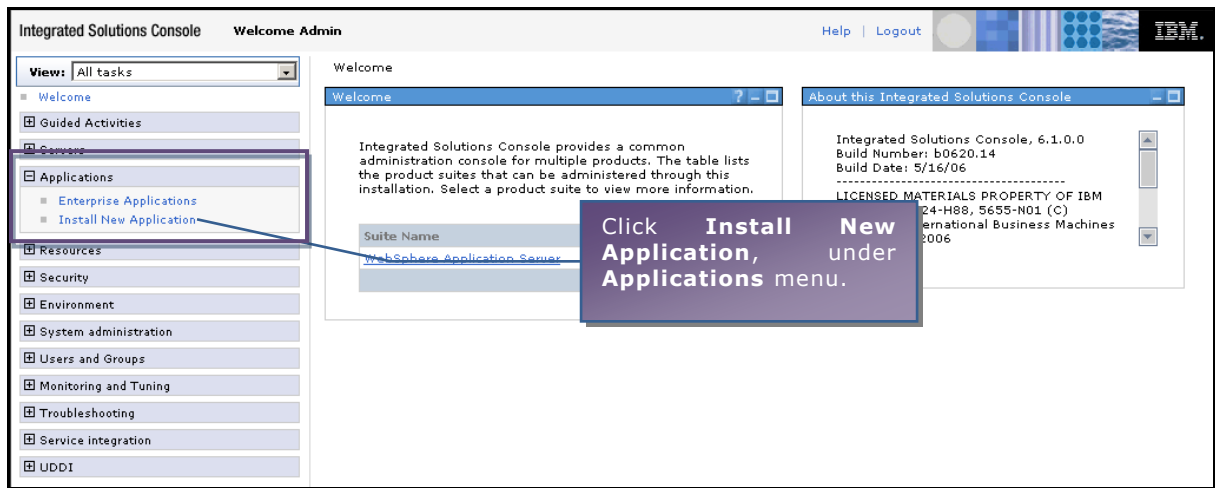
Integrated Solutions Console Welcome Admin

Help | Logout

IBM.

View: All tasks

Welcome

⊞ Guided Activities

⊞ Servers

⊟ Applications

Enterprise Applications

Install New Application

⊞ Resources

⊞ Security

⊞ Environment

⊞ System administration

⊞ Users and Groups

⊞ Monitoring and Tuning

⊞ Troubleshooting

⊞ Service integration

⊞ UDDI

Welcome

Welcome

Integrated Solutions Console provides a common administration console for multiple products. The table lists the product suites that can be administered through this installation. Select a product suite to view more information.

| Suite Name |
|---|
| WebSphere Application Server |

About this Integrated Solutions Console

Integrated Solutions Console, 6.1.0.0
Build Number: b0620.14
Build Date: 5/16/06
------------------------------------
LICENSED MATERIALS PROPERTY OF IBM
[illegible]24-H88, 5655-N01 (C)
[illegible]ernational Business Machines
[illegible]2006

Click **Install New Application**, under **Applications** menu.